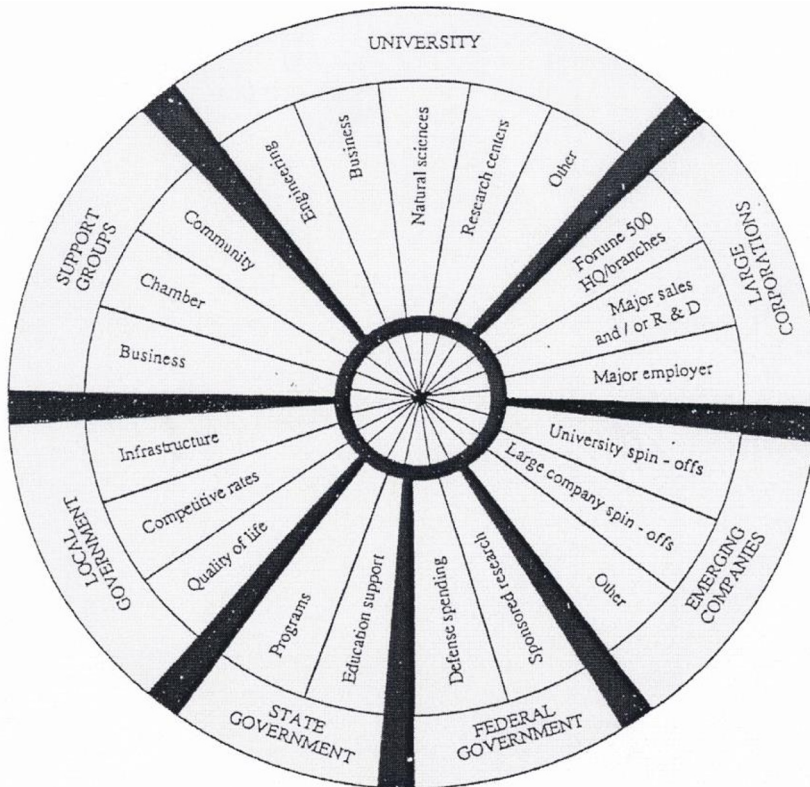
UNIVERSITY

Engineering

Business

Natural sciences

Research centers

Other

LARGE CORPORATIONS

Fortune 500 HQ/branches

Major sales and / or R & D

Major employer

EMERGING COMPANIES

University spin - offs

Large company spin - offs

Other

FEDERAL GOVERNMENT

Sponsored research

Defense spending

STATE GOVERNMENT

Education support

Programs

LOCAL GOVERNMENT

Quality of life

Competitive rates

Infrastructure

SUPPORT GROUPS

Business

Chamber

Community